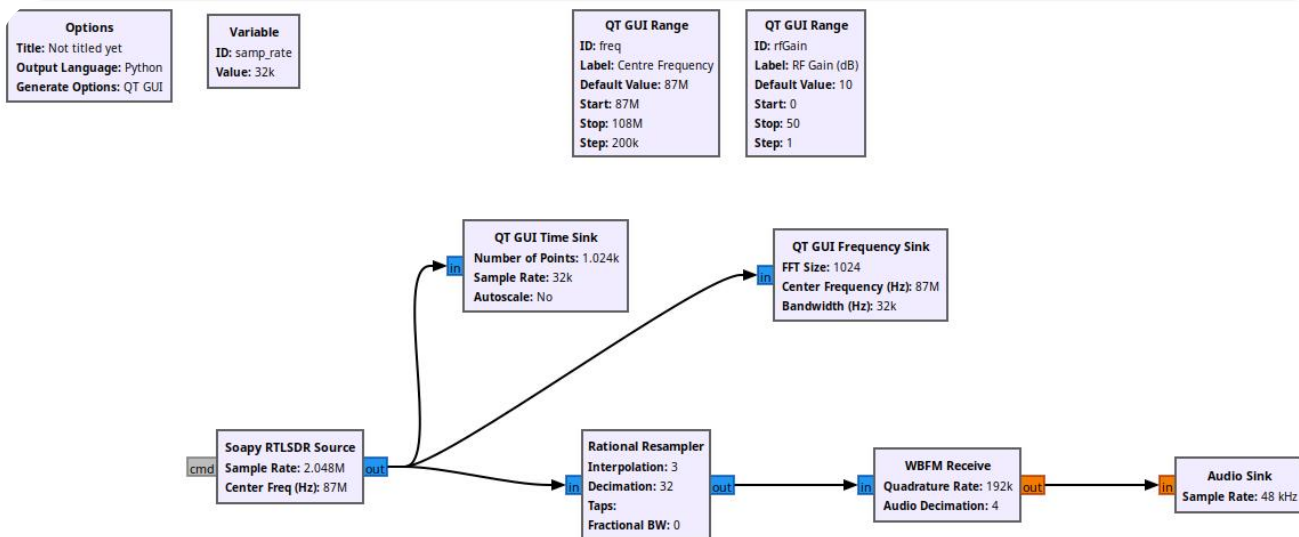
Options
Title: Not titled yet
Output Language: Python
Generate Options: QT GUI

Variable
ID: samp_rate
Value: 32k

QT GUI Range
ID: freq
Label: Centre Frequency
Default Value: 87M
Start: 87M
Stop: 108M
Step: 200k

QT GUI Range
ID: rfGain
Label: RF Gain (dB)
Default Value: 10
Start: 0
Stop: 50
Step: 1

QT GUI Time Sink
in
Number of Points: 1.024k
Sample Rate: 32k
Autoscale: No

QT GUI Frequency Sink
in
FFT Size: 1024
Center Frequency (Hz): 87M
Bandwidth (Hz): 32k

cmd
Soapy RTLSDR Source
Sample Rate: 2.048M
Center Freq (Hz): 87M
out

Rational Resampler
in
Interpolation: 3
Decimation: 32
Taps:
Fractional BW: 0
out

WBFM Receive
in
Quadrature Rate: 192k
Audio Decimation: 4
out

Audio Sink
in
Sample Rate: 48 kHz